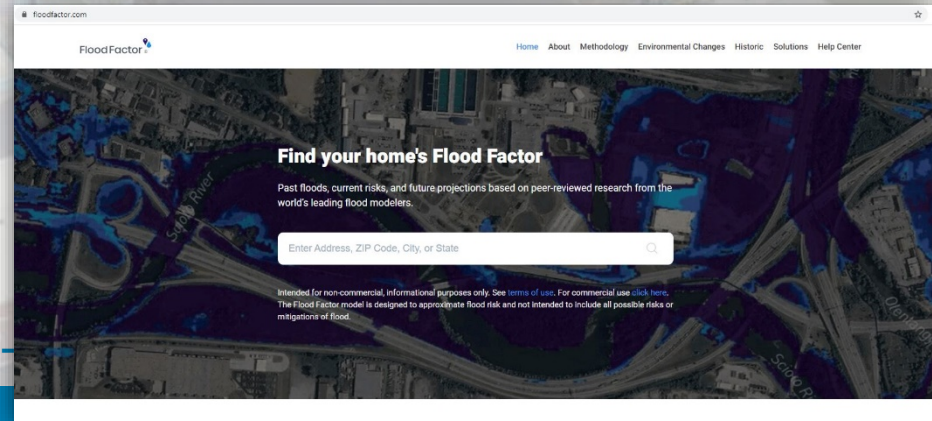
floodfactor.com

FloodFactor

Home About Methodology Environmental Changes Historic Solutions Help Center

Find your home's Flood Factor

Past floods, current risks, and future projections based on peer-reviewed research from the world's leading flood modelers.

Enter Address, ZIP Code, City, or State

Intended for non-commercial, informational purposes only. See terms of use. For commercial use click here. The Flood Factor model is designed to approximate flood risk and not intended to include all possible risks or mitigations of flood.

Scioto River

Scioto R